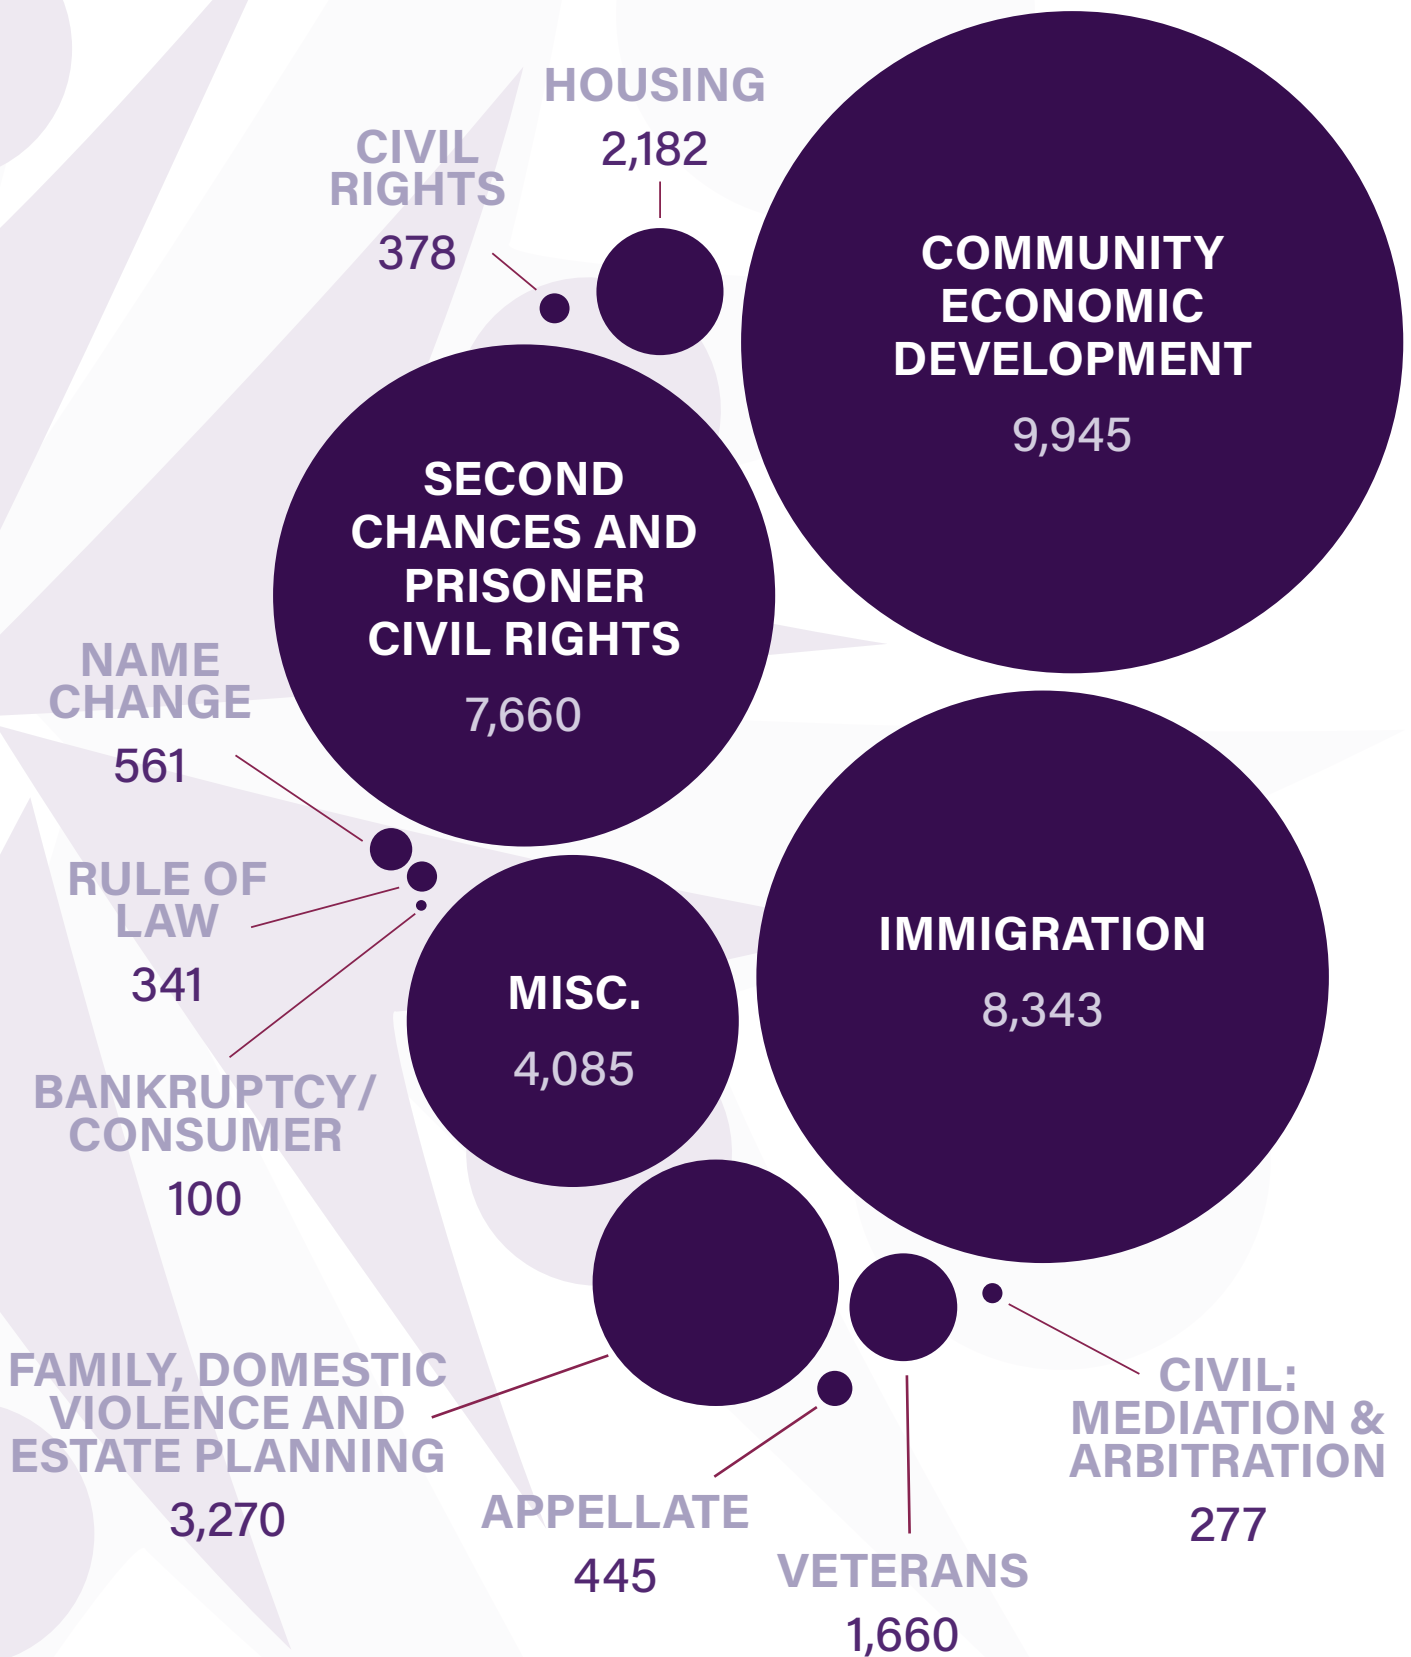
HOUSING
2,182

CIVIL RIGHTS
378

COMMUNITY ECONOMIC DEVELOPMENT
9,945

SECOND CHANCES AND PRISONER CIVIL RIGHTS
7,660

NAME CHANGE
561

RULE OF LAW
341

BANKRUPTCY/ CONSUMER
100

MISC.
4,085

IMMIGRATION
8,343

FAMILY, DOMESTIC VIOLENCE AND ESTATE PLANNING
3,270

APPELLATE
445

VETERANS
1,660

CIVIL: MEDIATION & ARBITRATION
277